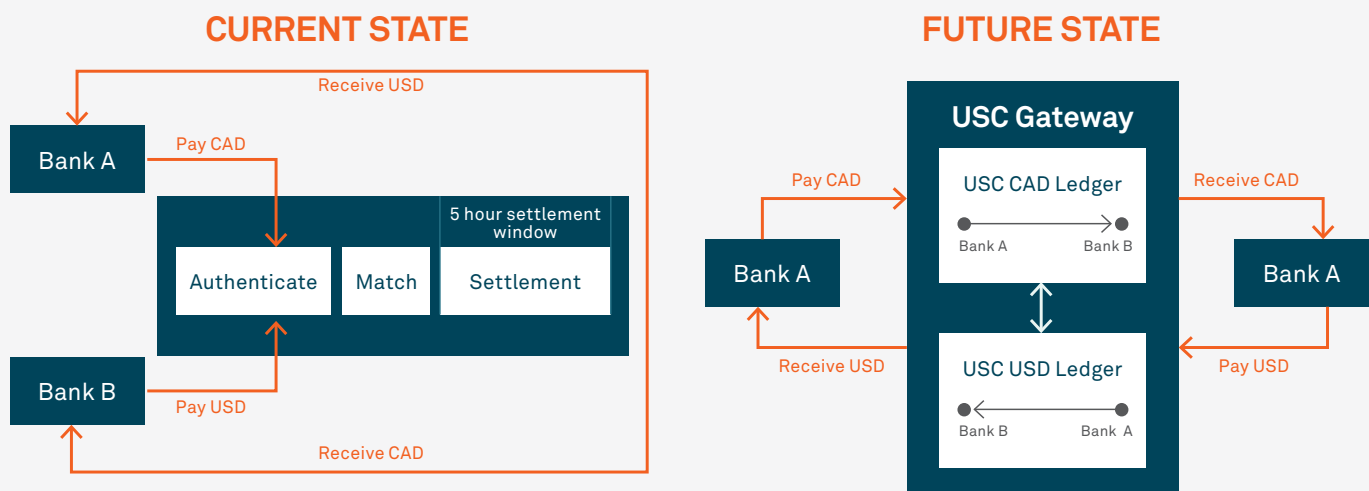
CURRENT STATE

Receive USD

Bank A

Pay CAD

5 hour settlement window

Authenticate

Match

Settlement

Bank B

Pay USD

Receive CAD

FUTURE STATE

USC Gateway

Pay CAD

USC CAD Ledger

Bank A

Bank B

Receive CAD

Bank A

Bank A

Receive USD

USC USD Ledger

Bank B

Bank A

Pay USD